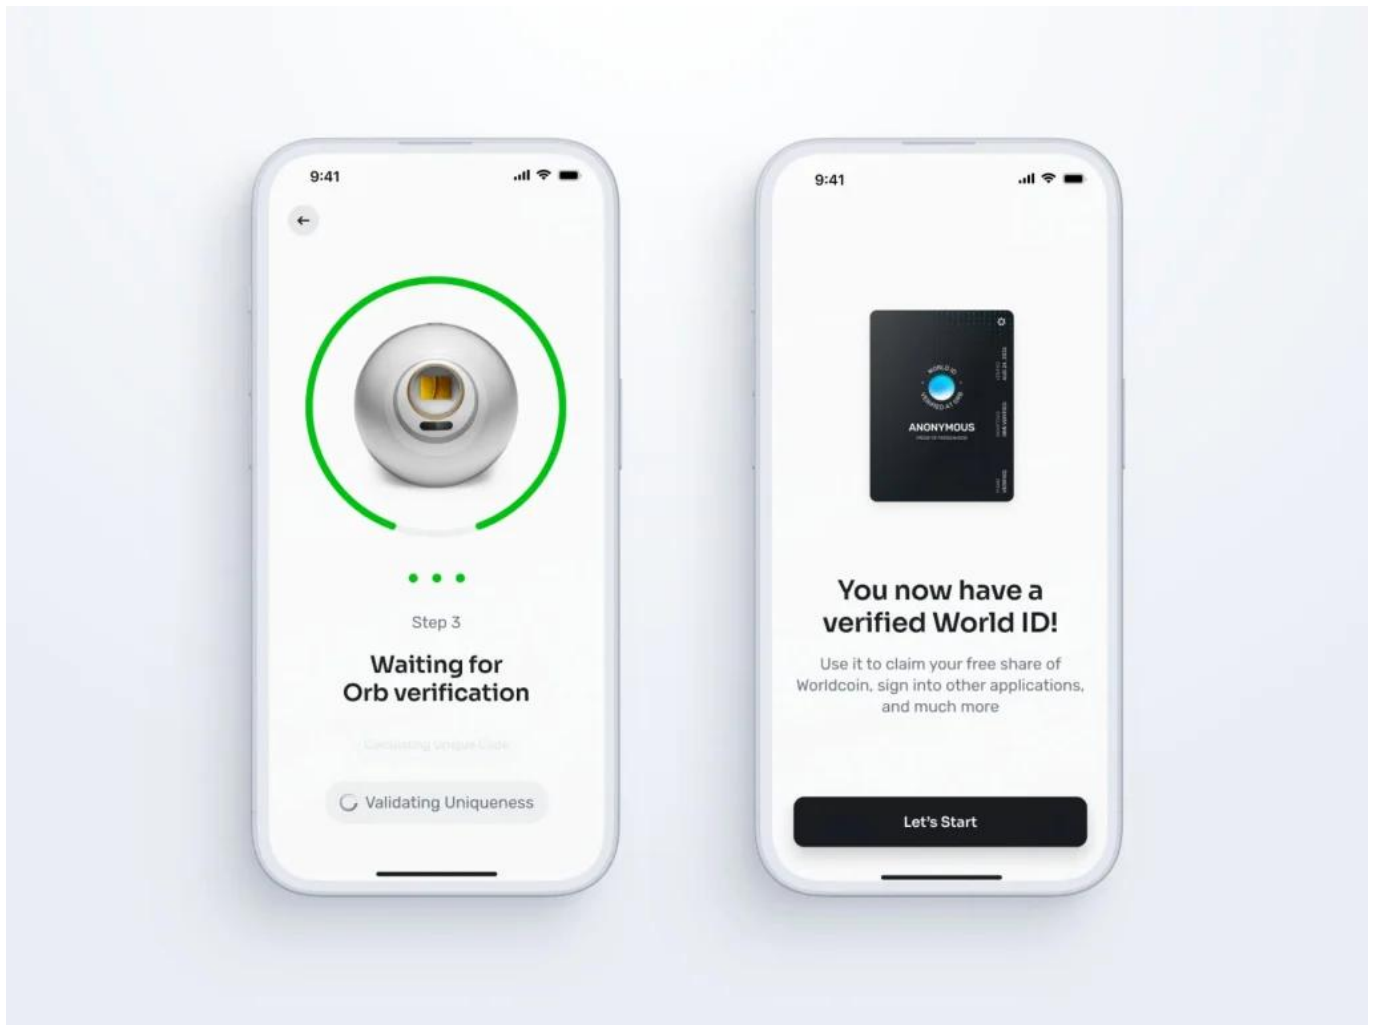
9:41

Step 3

Waiting for Orb verification

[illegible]

Validating Uniqueness

9:41

WORLD ID VERIFIED AT ORB

ANONYMOUS

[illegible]

You now have a verified World ID!

Use it to claim your free share of Worldcoin, sign into other applications, and much more

Let's Start